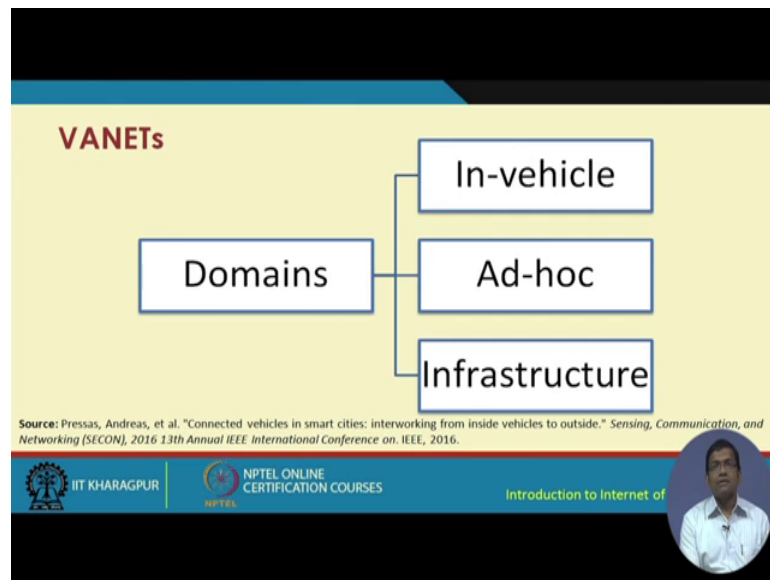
VANETs

Domains

In-vehicle

Ad-hoc

Infrastructure

Source: Pressas, Andreas, et al. "Connected vehicles in smart cities: interworking from inside vehicles to outside." Sensing, Communication, and Networking (SECON), 2016 13th Annual IEEE International Conference on. IEEE, 2016.

IIT KHARAGPUR

NPTEL ONLINE CERTIFICATION COURSES

NPTEL

Introduction to Internet of